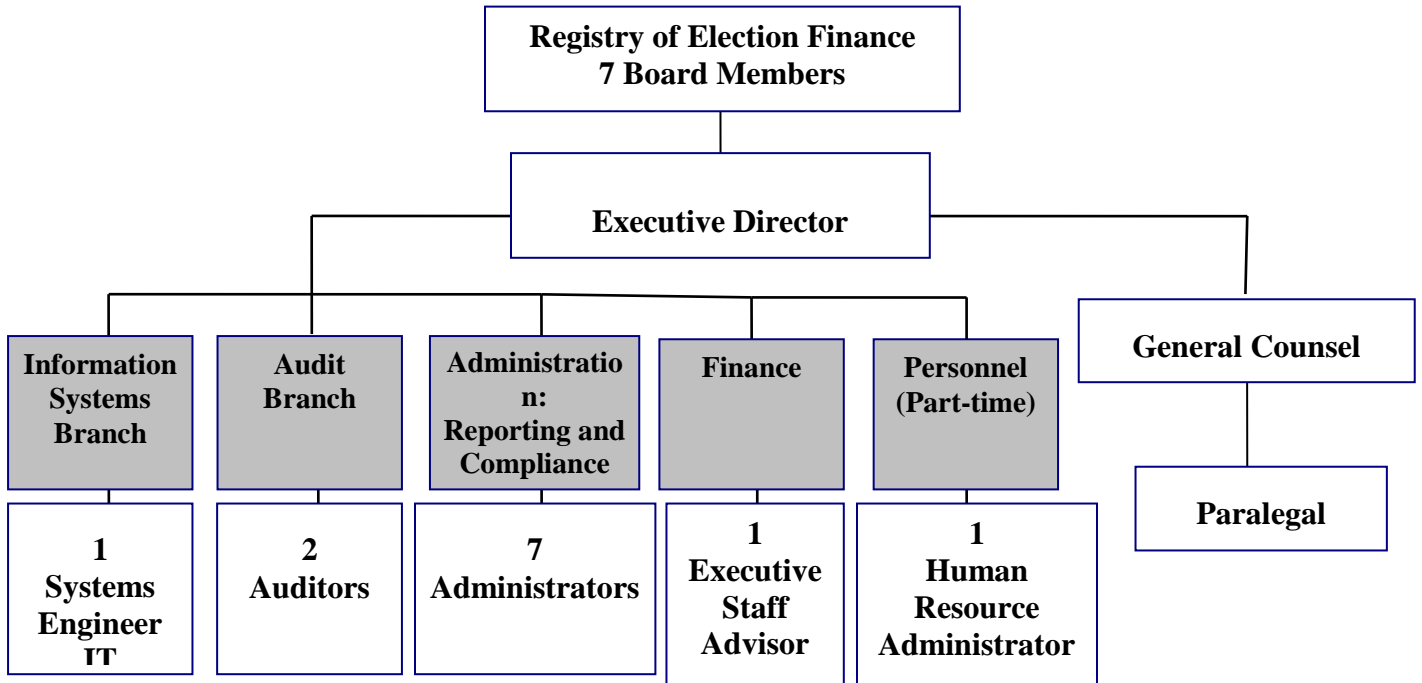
Registry of Election Finance
7 Board Members

Executive Director

Information Systems Branch

Audit Branch

Administration: Reporting and Compliance

Finance

Personnel (Part-time)

General Counsel

1 Systems Engineer IT

2 Auditors

7 Administrators

1 Executive Staff Advisor

1 Human Resource Administrator

Paralegal